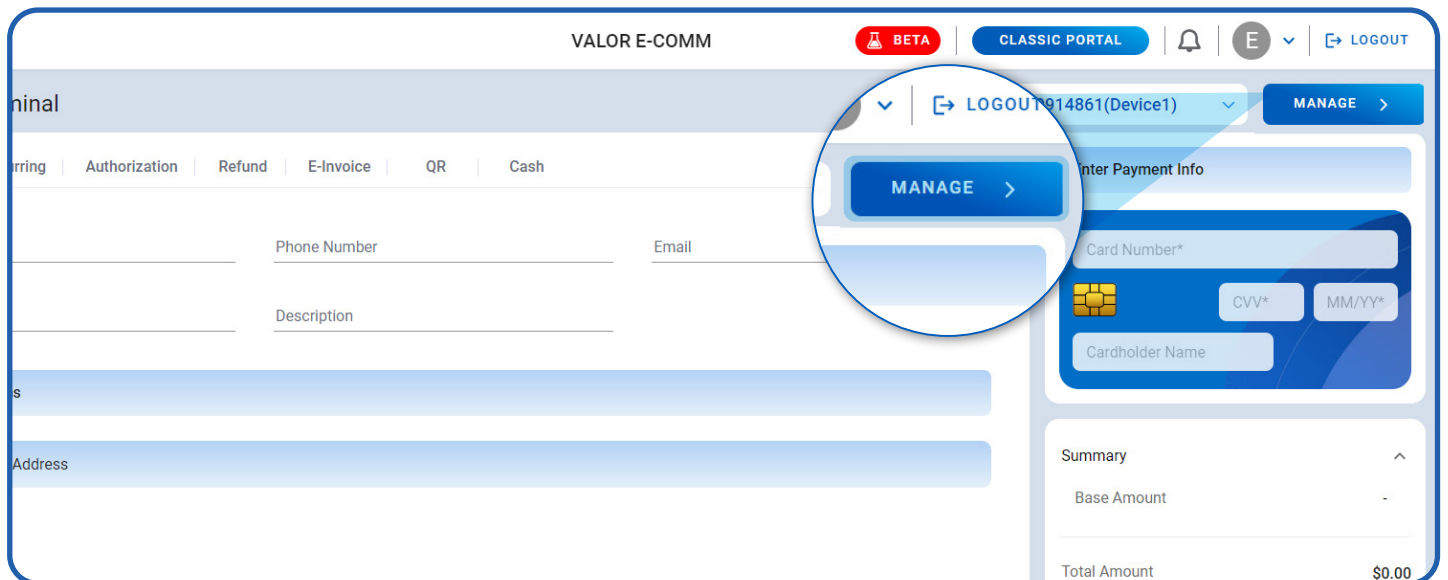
VALOR E-COMM

BETA

CLASSIC PORTAL

E

LOGOUT

minal

LOGOUT

914861(Device1)

MANAGE

MANAGE

rring | Authorization | Refund | E-Invoice | QR | Cash

Phone Number

Email

Description

s

Address

nter Payment Info

Card Number*

CVV*

MM/YY*

Cardholder Name

Summary

Base Amount

-

Total Amount

$0.00